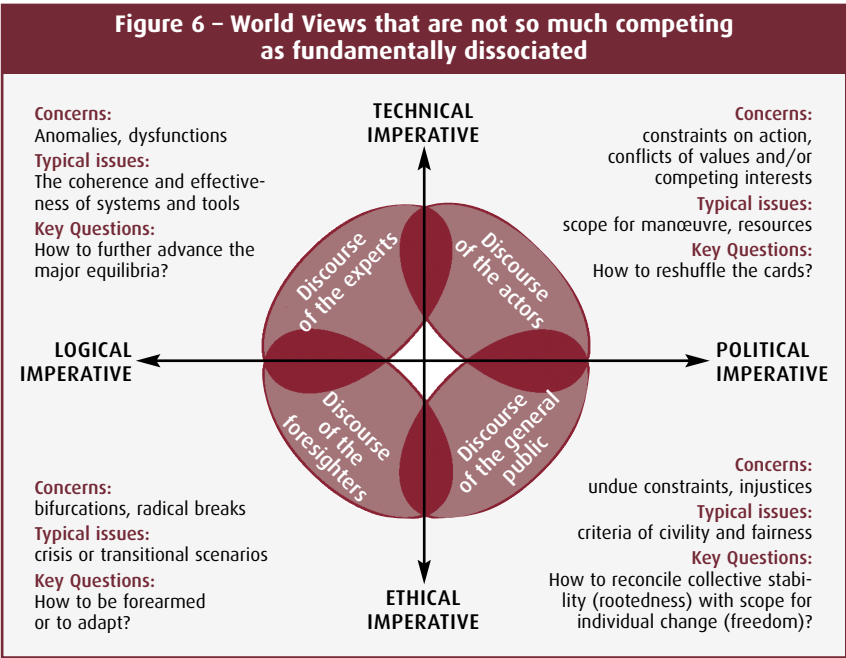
Figure 6 – World Views that are not so much competing as fundamentally dissociated

Concerns:
Anomalies, dysfunctions
Typical issues:
The coherence and effectiveness of systems and tools
Key Questions:
How to further advance the major equilibria?

TECHNICAL IMPERATIVE

Concerns:
constraints on action, conflicts of values and/or competing interests
Typical issues:
scope for manœuvre, resources
Key Questions:
How to reshuffle the cards?

Discourse of the experts

Discourse of the actors

LOGICAL IMPERATIVE

POLITICAL IMPERATIVE

Discourse of the foresighters

Discourse of the general public

Concerns:
bifurcations, radical breaks
Typical issues:
crisis or transitional scenarios
Key Questions:
How to be forearmed or to adapt?

ETHICAL IMPERATIVE

Concerns:
undue constraints, injustices
Typical issues:
criteria of civility and fairness
Key Questions:
How to reconcile collective stability (rootedness) with scope for individual change (freedom)?